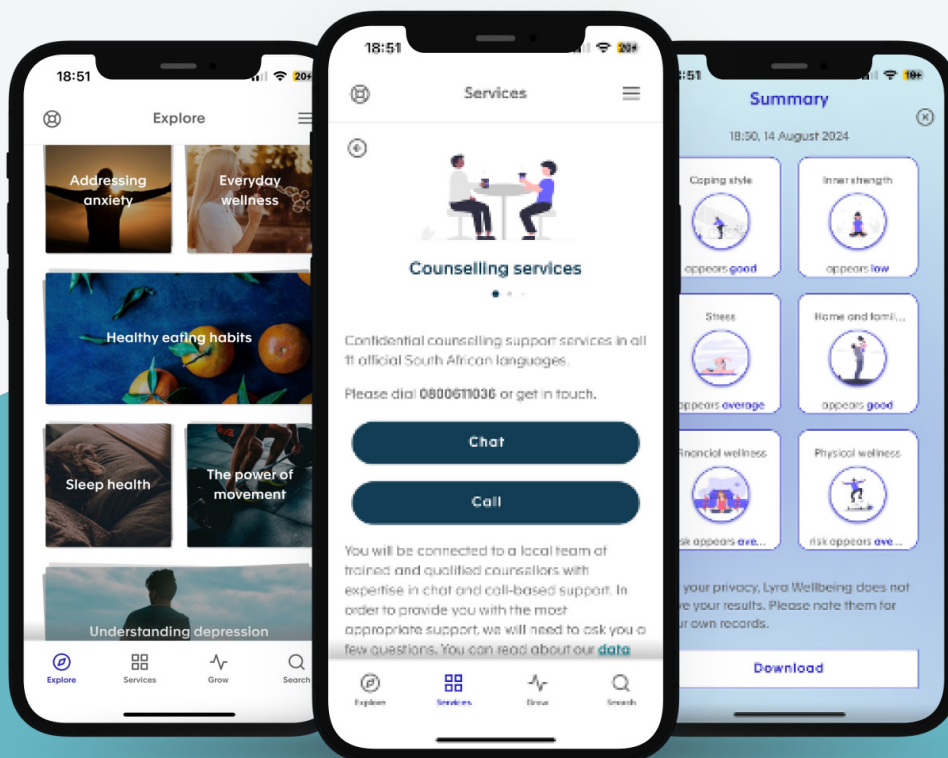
18:51

Explore

Addressing anxiety

Everyday wellness

Healthy eating habits

Sleep health

The power of movement

Understanding depression

Explore Services Grow Search

18:51

Services

Counselling services

Confidential counselling support services in all 11 official South African languages.

Please dial 0800611036 or get in touch.

Chat

Call

You will be connected to a local team of trained and qualified counsellors with expertise in chat and call-based support. In order to provide you with the most appropriate support, we will need to ask you a few questions. You can read about our data

Explore Services Grow Search

:51

Summary

18:50, 14 August 2024

Coping style
appears good

Inner strength
appears low

Stress
appears average

Home and fami...
appears good

Financial wellness
isk appears ave...

Physical wellness
risk appears ave...

your privacy, Lyra Wellbeing does not ve your results. Please note them for ur own records.

Download